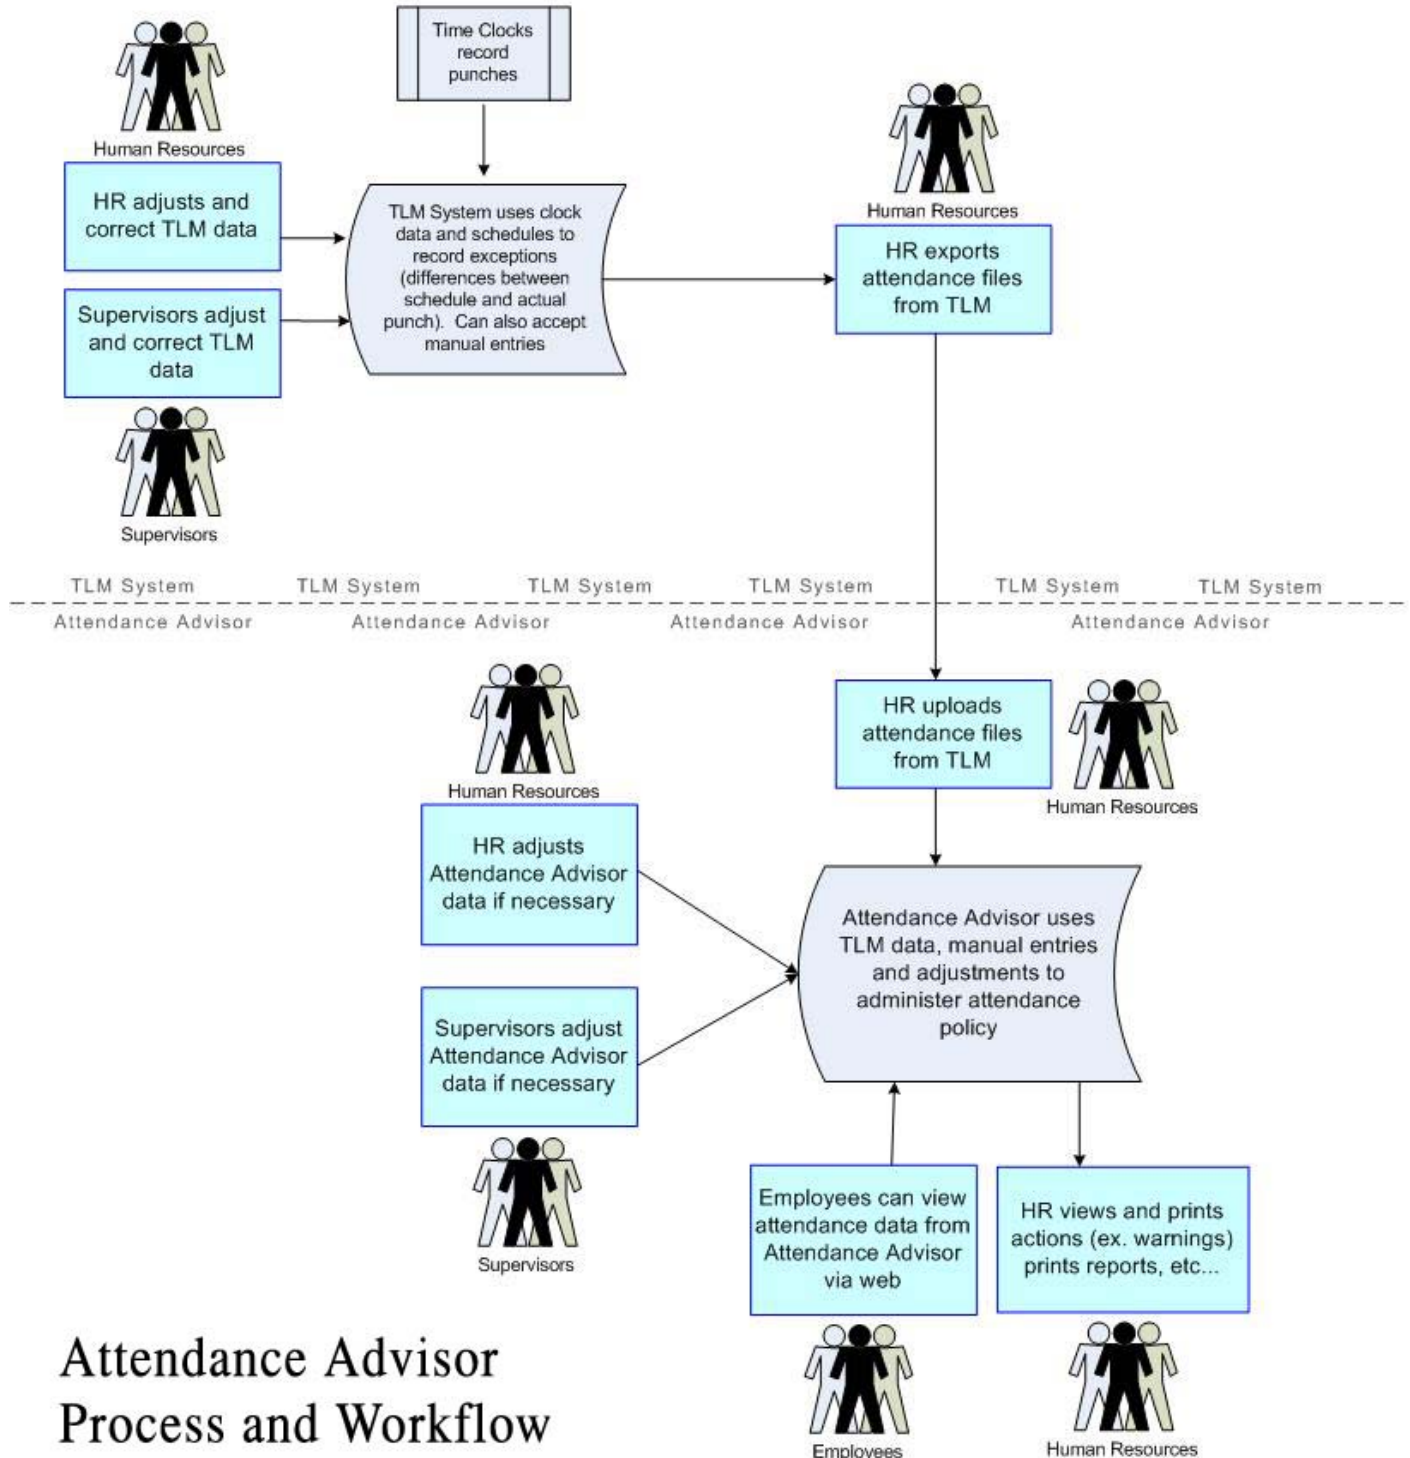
Time Clocks record punches

Human Resources

HR adjusts and correct TLM data

Supervisors adjust and correct TLM data

Supervisors

TLM System uses clock data and schedules to record exceptions (differences between schedule and actual punch). Can also accept manual entries

Human Resources

HR exports attendance files from TLM

TLM System TLM System TLM System TLM System TLM System TLM System

Attendance Advisor Attendance Advisor Attendance Advisor Attendance Advisor

Human Resources

HR adjusts Attendance Advisor data if necessary

Supervisors adjust Attendance Advisor data if necessary

Supervisors

HR uploads attendance files from TLM

Human Resources

Attendance Advisor uses TLM data, manual entries and adjustments to administer attendance policy

Employees can view attendance data from Attendance Advisor via web

HR views and prints actions (ex. warnings) prints reports, etc...

Employees

Human Resources

Attendance Advisor Process and Workflow